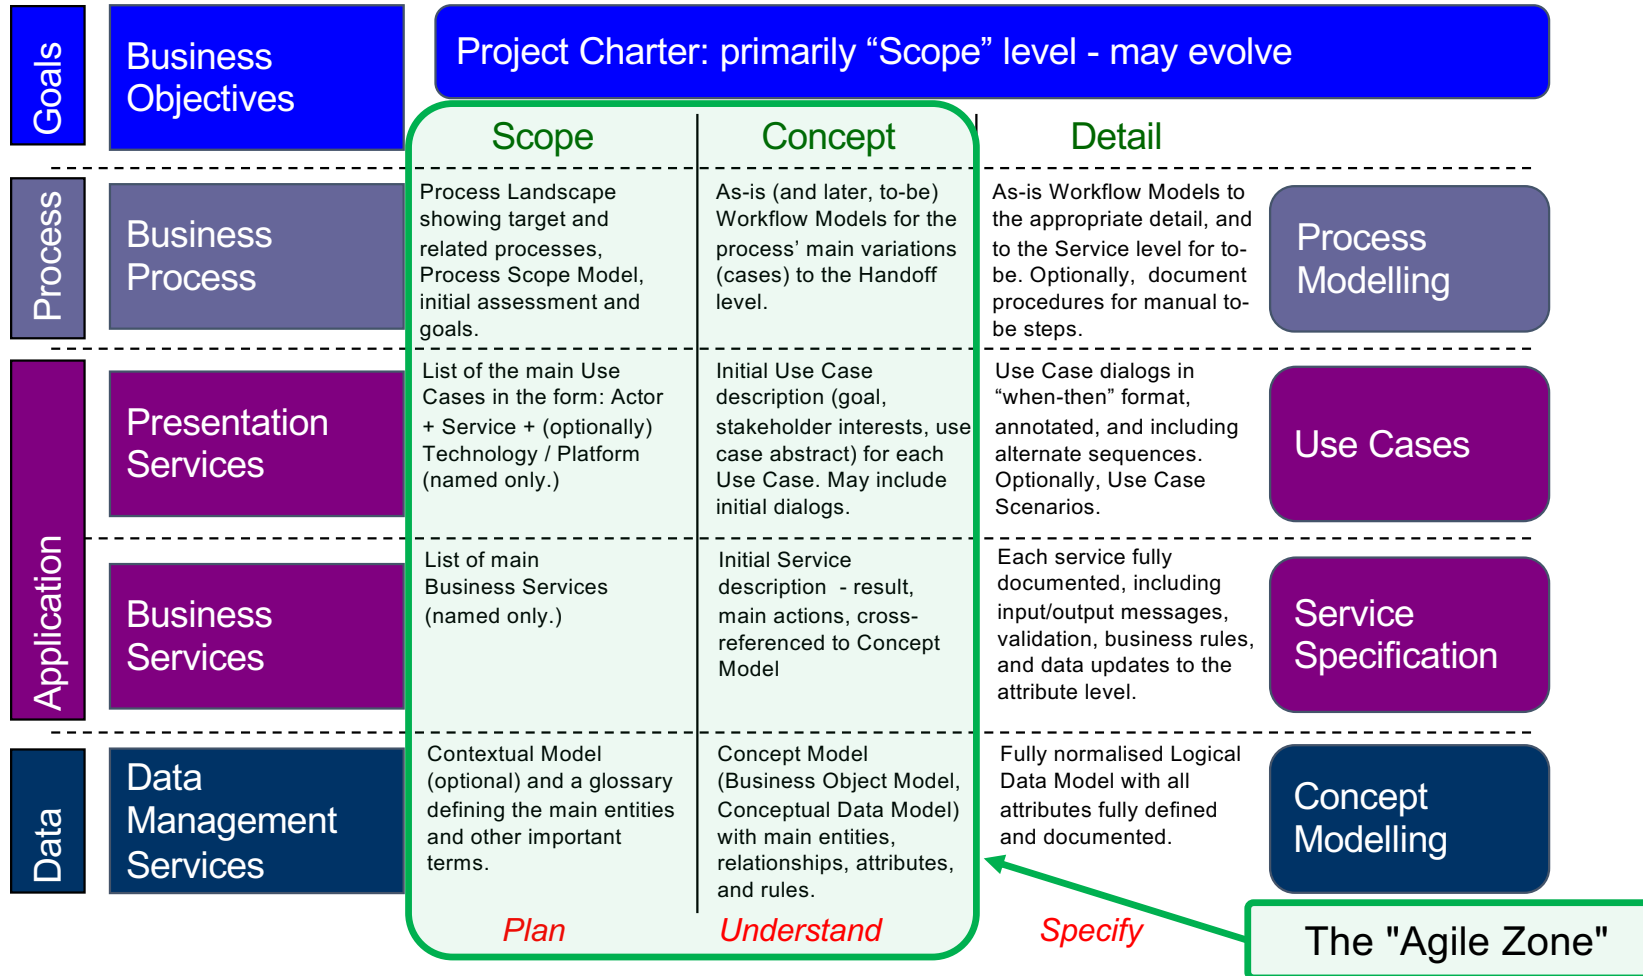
Goals

Business Objectives

Project Charter: primarily “Scope” level - may evolve

| Scope | Concept | Detail |
|---|---|---|
| Process Landscape showing target and related processes, Process Scope Model, initial assessment and goals. | As-is (and later, to-be) Workflow Models for the process’ main variations (cases) to the Handoff level. | As-is Workflow Models to the appropriate detail, and to the Service level for to-be. Optionally, document procedures for manual to-be steps. |
| List of the main Use Cases in the form: Actor + Service + (optionally) Technology / Platform (named only.) | Initial Use Case description (goal, stakeholder interests, use case abstract) for each Use Case. May include initial dialogs. | Use Case dialogs in “when-then” format, annotated, and including alternate sequences. Optionally, Use Case Scenarios. |
| List of main Business Services (named only.) | Initial Service description - result, main actions, cross-referenced to Concept Model | Each service fully documented, including input/output messages, validation, business rules, and data updates to the attribute level. |
| Contextual Model (optional) and a glossary defining the main entities and other important terms. | Concept Model (Business Object Model, Conceptual Data Model) with main entities, relationships, attributes, and rules. | Fully normalised Logical Data Model with all attributes fully defined and documented. |
| Plan | Understand | Specify |

Process

Business Process

Process Modelling

Application

Presentation Services

Use Cases

Business Services

Service Specification

Data

Data Management Services

Concept Modelling

The "Agile Zone"